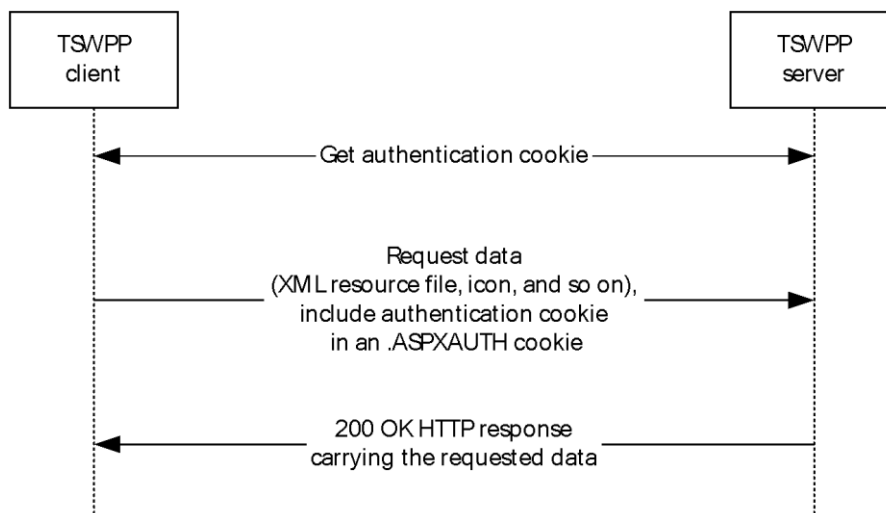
TSWPP client

TSWPP server

Get authentication cookie

Request data (XML resource file, icon, and so on), include authentication cookie in an .ASPXAUTH cookie

200 OK HTTP response carrying the requested data